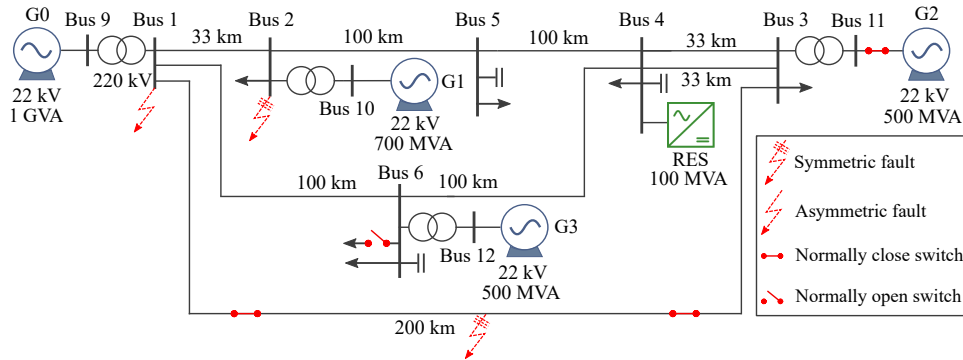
G0
Bus 9
Bus 1
Bus 2
Bus 5
Bus 4
Bus 3
Bus 11
G2
33 km
100 km
100 km
33 km
33 km
220 kV
22 kV
1 GVA
Bus 10
G1
22 kV
700 MVA
RES
100 MVA
22 kV
500 MVA
Bus 6
100 km
100 km
Bus 12
G3
22 kV
500 MVA
200 km
Symmetric fault
Asymmetric fault
Normally close switch
Normally open switch